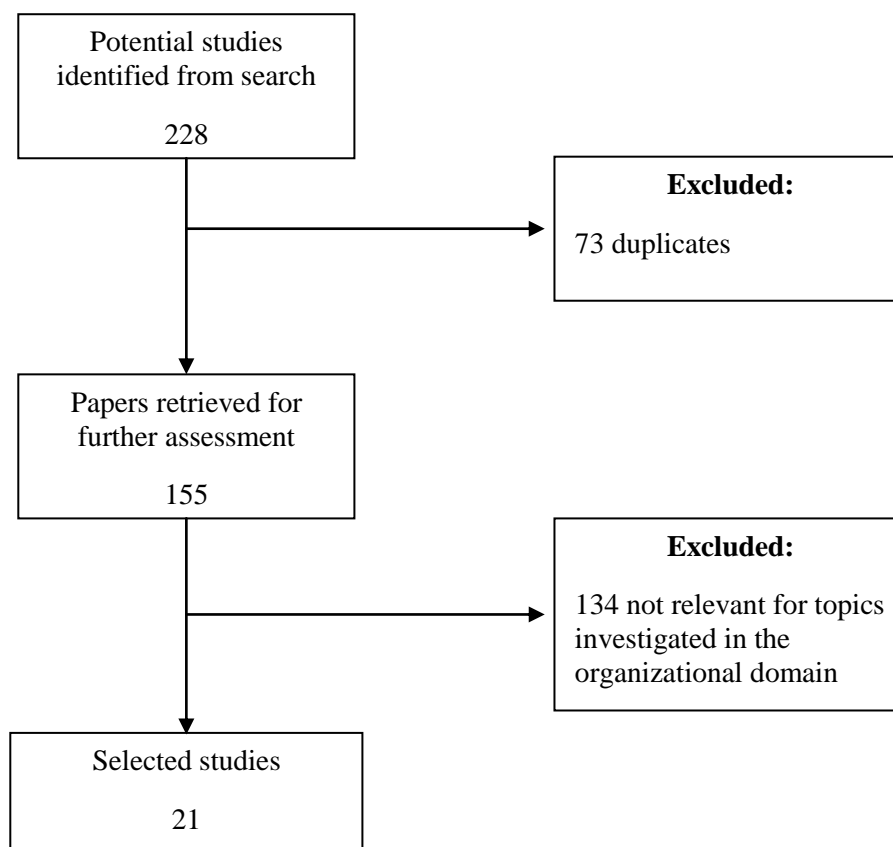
Potential studies identified from search

228

**Excluded:**

73 duplicates

Papers retrieved for further assessment

155

**Excluded:**

134 not relevant for topics investigated in the organizational domain

Selected studies

21